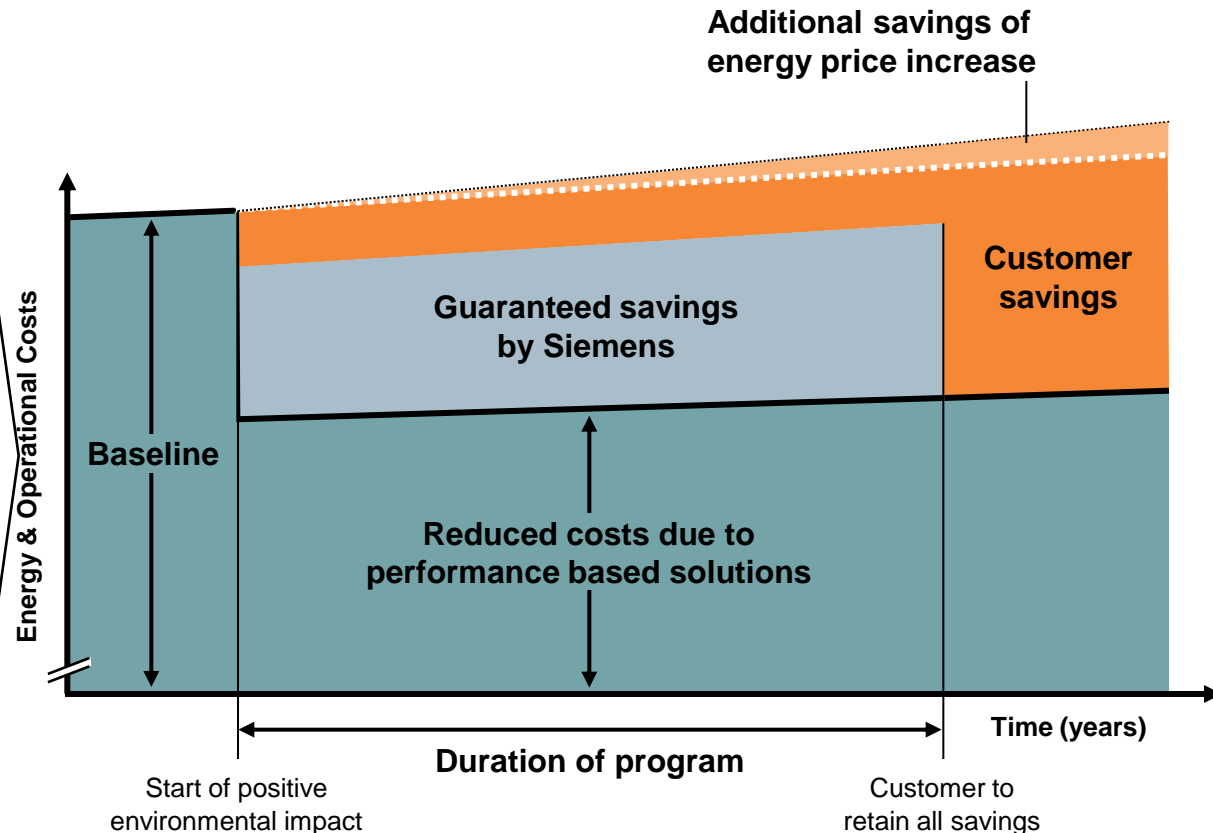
Additional savings of energy price increase

Energy & Operational Costs

Customer savings

Guaranteed savings by Siemens

Baseline

Reduced costs due to performance based solutions

Time (years)

Duration of program

Start of positive environmental impact

Customer to retain all savings